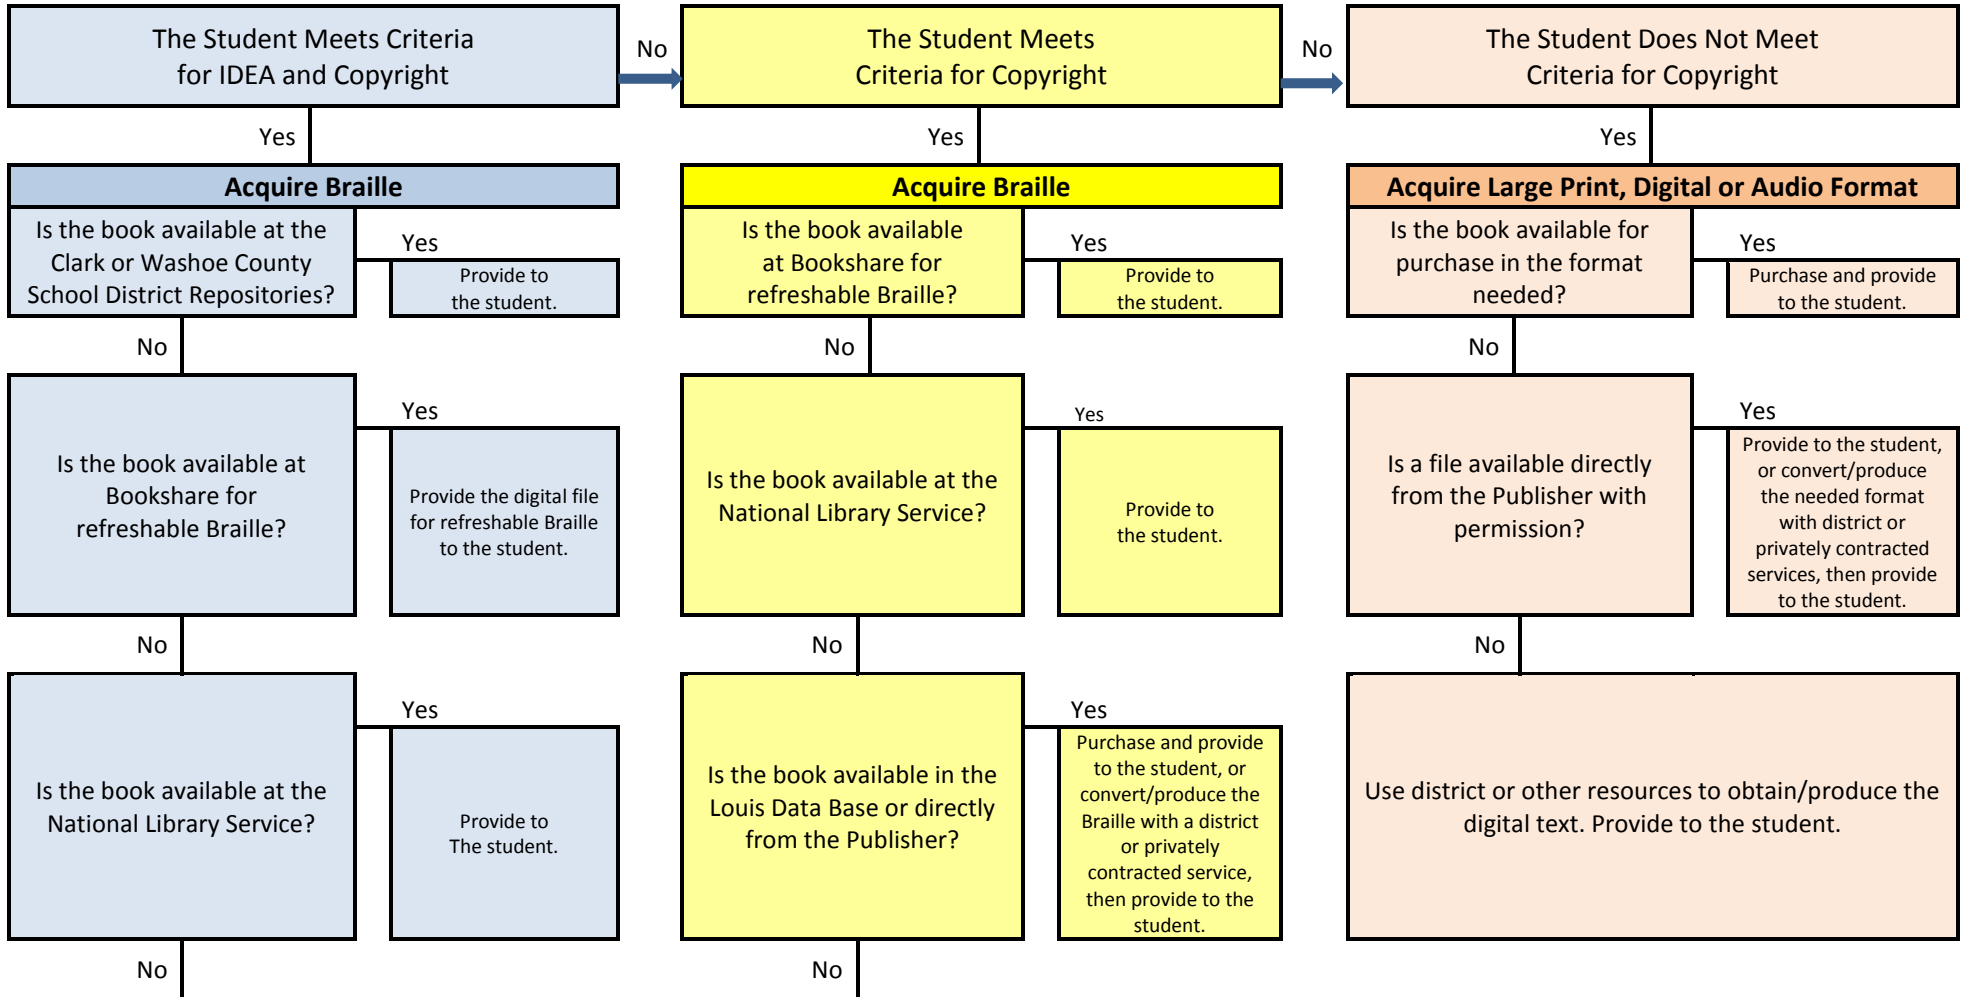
The Student Meets Criteria for IDEA and Copyright

No

The Student Meets Criteria for Copyright

No

The Student Does Not Meet Criteria for Copyright

Yes

Acquire Braille

Is the book available at the Clark or Washoe County School District Repositories?

Yes

Provide to the student.

No

Is the book available at Bookshare for refreshable Braille?

Yes

Provide the digital file for refreshable Braille to the student.

No

Is the book available at the National Library Service?

Yes

Provide to The student.

No

Yes

Acquire Braille

Is the book available at Bookshare for refreshable Braille?

Yes

Provide to the student.

No

Is the book available at the National Library Service?

Yes

Provide to the student.

No

Is the book available in the Louis Data Base or directly from the Publisher?

Yes

Purchase and provide to the student, or convert/produce the Braille with a district or privately contracted service, then provide to the student.

No

Yes

Acquire Large Print, Digital or Audio Format

Is the book available for purchase in the format needed?

Yes

Purchase and provide to the student.

No

Is a file available directly from the Publisher with permission?

Yes

Provide to the student, or convert/produce the needed format with district or privately contracted services, then provide to the student.

No

Use district or other resources to obtain/produce the digital text. Provide to the student.